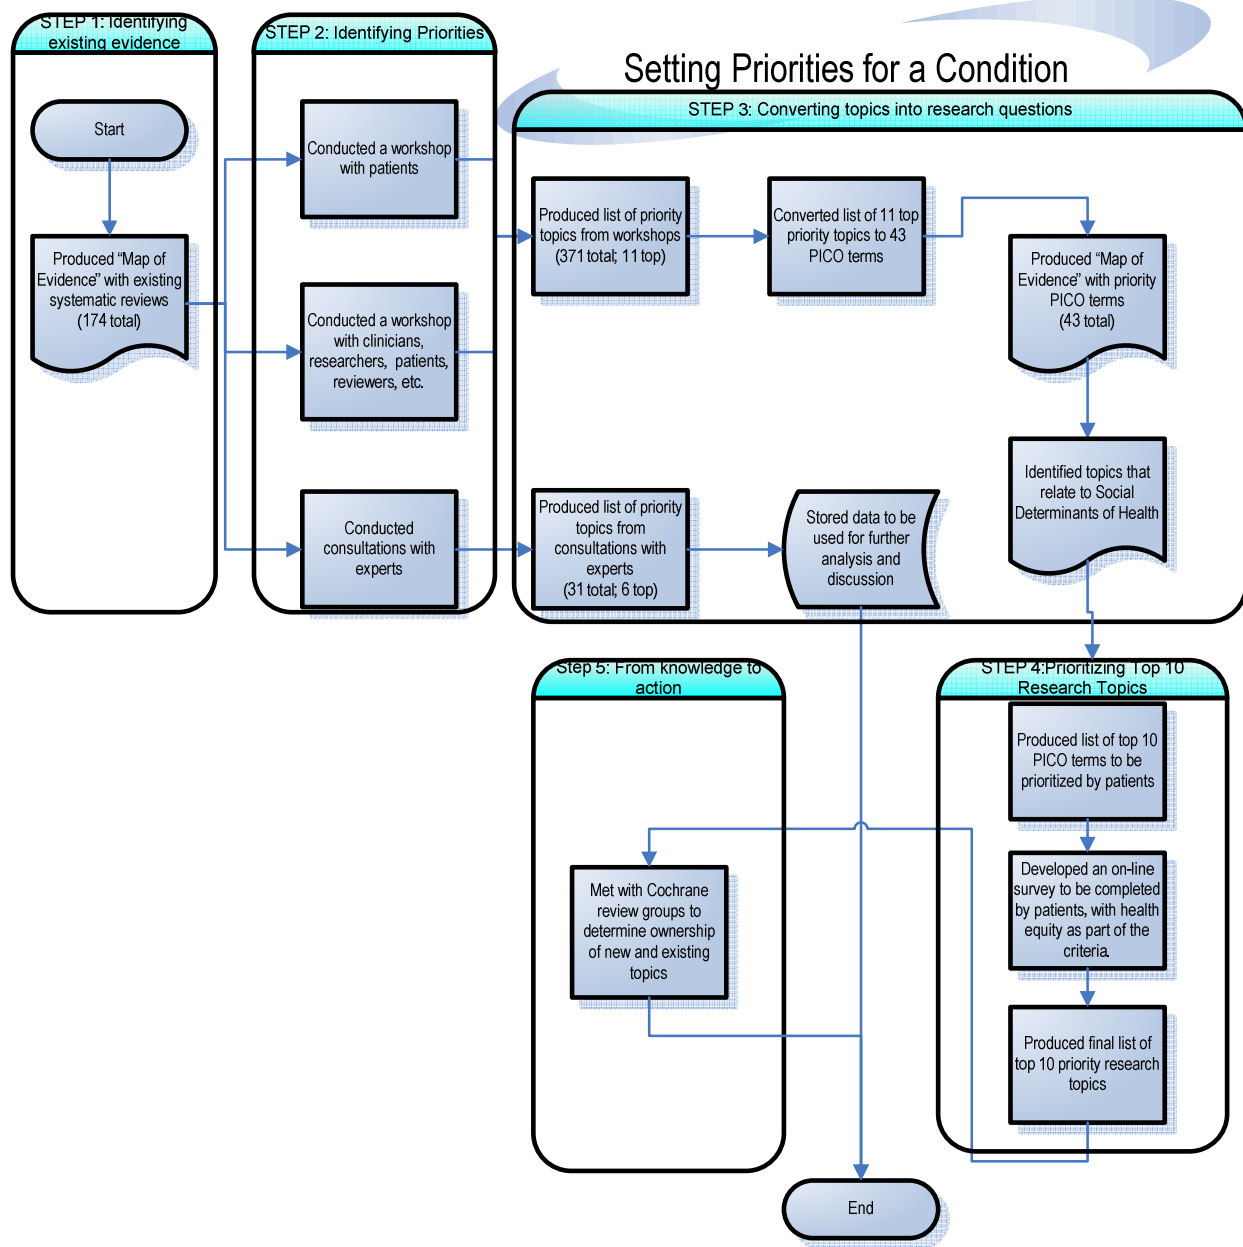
Setting Priorities for a Condition

STEP 1: Identifying existing evidence

Start

Produced "Map of Evidence" with existing systematic reviews (174 total)

STEP 2: Identifying Priorities

Conducted a workshop with patients

Conducted a workshop with clinicians, researchers, patients, reviewers, etc.

Conducted consultations with experts

STEP 3: Converting topics into research questions

Produced list of priority topics from workshops (371 total; 11 top)

Converted list of 11 top priority topics to 43 PICO terms

Produced "Map of Evidence" with priority PICO terms (43 total)

Identified topics that relate to Social Determinants of Health

Produced list of priority topics from consultations with experts (31 total; 6 top)

Stored data to be used for further analysis and discussion

Step 5: From knowledge to action

Met with Cochrane review groups to determine ownership of new and existing topics

STEP 4:Prioritizing Top 10 Research Topics

Produced list of top 10 PICO terms to be prioritized by patients

Developed an on-line survey to be completed by patients, with health equity as part of the criteria.

Produced final list of top 10 priority research topics

End